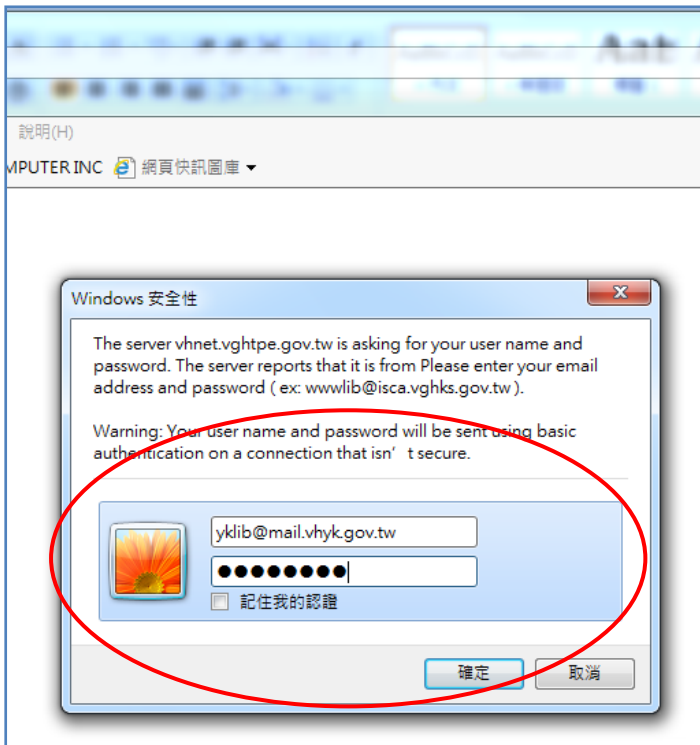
說明(H)

MPUTER INC 網頁快訊圖庫

Windows 安全性

The server vhnet.vghtpe.gov.tw is asking for your user name and password. The server reports that it is from Please enter your email address and password ( ex: wwwlib@isca.vghks.gov.tw ).

Warning: Your user name and password will be sent using basic authentication on a connection that isn' t secure.

yklib@mail.vhyk.gov.tw

●●●●●●●●

記住我的認證

確定 取消